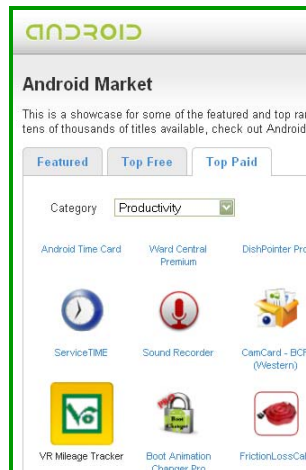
ANDROID

Android Market

This is a showcase for some of the featured and top ran tens of thousands of titles available, check out Android

Featured Top Free Top Paid

Category Productivity

Android Time Card
Ward Central Premium
DishPointer Pro

ServiceTIME
Sound Recorder
CamCard - BCR (Western)

VR Mileage Tracker
Boot Animation Changer Pro
FrictionLossCal